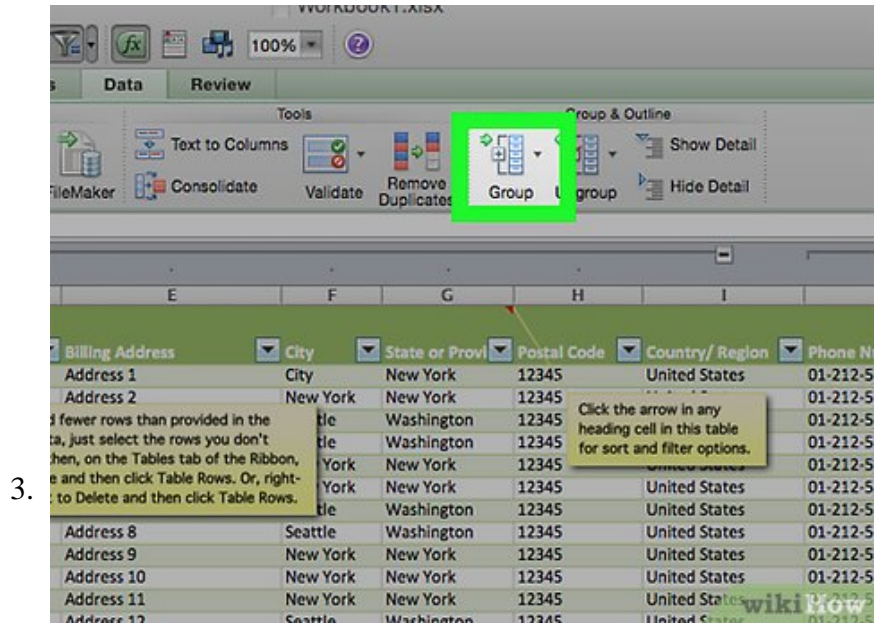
3.

Workbook1.xlsx

100%

Data Review

Tools

Group & Outline

FileMaker

Text to Columns

Consolidate

Validate

Remove Duplicates

Group

Ungroup

Show Detail

Hide Detail

E F G H I

| Billing Address | City | State or Provi | Postal Code | Country/ Region | Phone N |
|---|---|---|---|---|---|
| Address 1 | City | New York | 12345 | United States | 01-212-5 |
| Address 2 | New York | New York | 12345 | | 01-212-5 |
| | ttle | Washington | 12345 | | 01-212-5 |
| | ttle | Washington | 12345 | | 01-212-5 |
| | York | New York | 12345 | | 01-212-5 |
| | York | New York | 12345 | United States | 01-212-5 |
| | ttle | Washington | 12345 | United States | 01-212-5 |
| Address 8 | Seattle | Washington | 12345 | United States | 01-212-5 |
| Address 9 | New York | New York | 12345 | United States | 01-212-5 |
| Address 10 | New York | New York | 12345 | United States | 01-212-5 |
| Address 11 | New York | New York | 12345 | United States | 01-212-5 |
| Address 12 | Seattle | Washington | 12345 | United States | 01-212-5 |

d fewer rows than provided in the ta, just select the rows you don't then, on the Tables tab of the Ribbon, e and then click Table Rows. Or, right- to Delete and then click Table Rows.

Click the arrow in any heading cell in this table for sort and filter options.

wikiHow